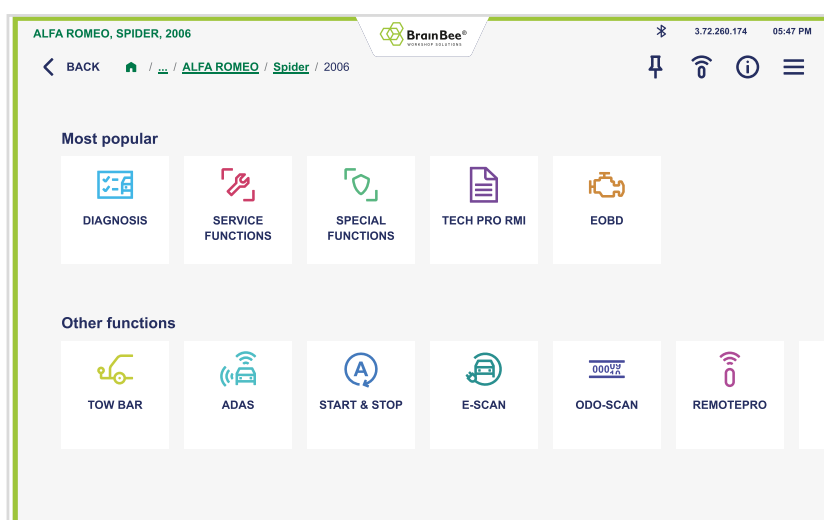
ALFA ROMEO, SPIDER, 2006

BrainBee®
WORKSHOP SOLUTIONS

3.72.260.174 05:47 PM

BACK / ... / ALFA ROMEO / Spider / 2006

Most popular

DIAGNOSIS

SERVICE FUNCTIONS

SPECIAL FUNCTIONS

TECH PRO RMI

EOBD

Other functions

TOW BAR

ADAS

START & STOP

E-SCAN

ODO-SCAN

REMOTEPRO